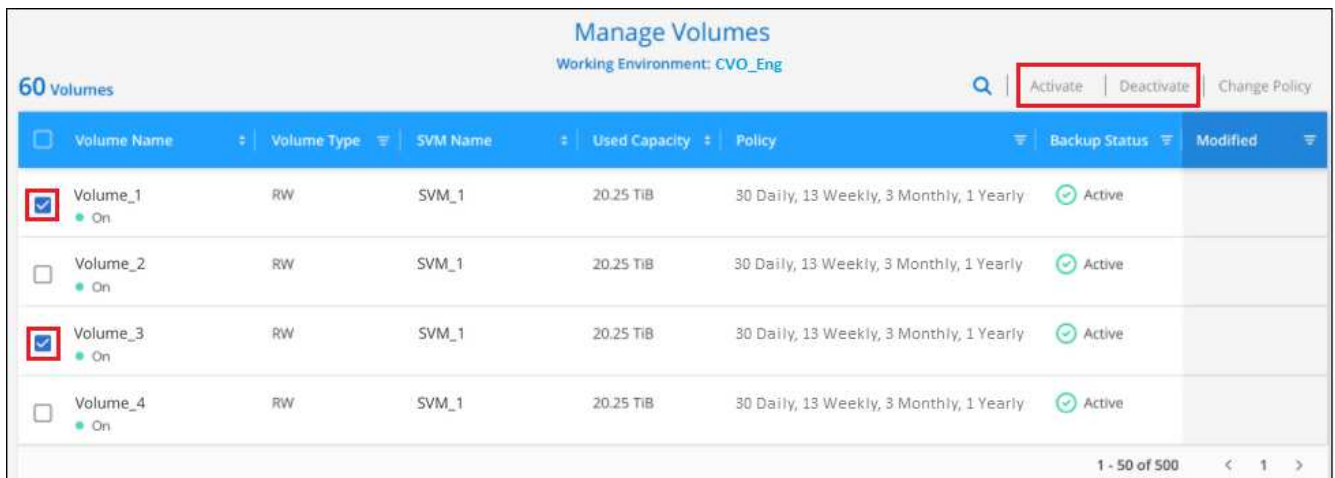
Manage Volumes

Working Environment: CVO_Eng

60 Volumes

Activate | Deactivate | Change Policy

| Volume Name | Volume Type | SVM Name | Used Capacity | Policy | Backup Status | Modified |
|---|---|---|---|---|---|---|
| Volume_1 On | RW | SVM_1 | 20.25 TiB | 30 Daily, 13 Weekly, 3 Monthly, 1 Yearly | Active | |
| Volume_2 On | RW | SVM_1 | 20.25 TiB | 30 Daily, 13 Weekly, 3 Monthly, 1 Yearly | Active | |
| Volume_3 On | RW | SVM_1 | 20.25 TiB | 30 Daily, 13 Weekly, 3 Monthly, 1 Yearly | Active | |
| Volume_4 On | RW | SVM_1 | 20.25 TiB | 30 Daily, 13 Weekly, 3 Monthly, 1 Yearly | Active | |

1 - 50 of 500 < 1 >